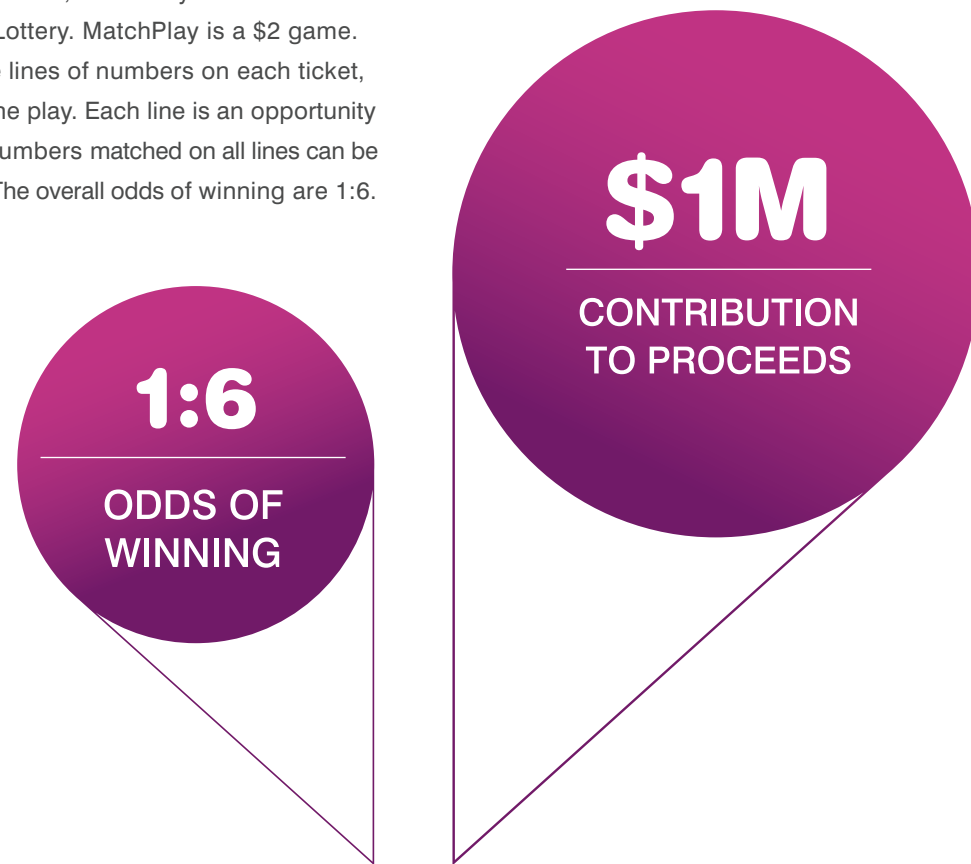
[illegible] Lottery. MatchPlay is a $2 game. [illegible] lines of numbers on each ticket, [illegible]e play. Each line is an opportunity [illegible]umbers matched on all lines can be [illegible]he overall odds of winning are 1:6.

1:6

ODDS OF WINNING

$1M

CONTRIBUTION TO PROCEEDS